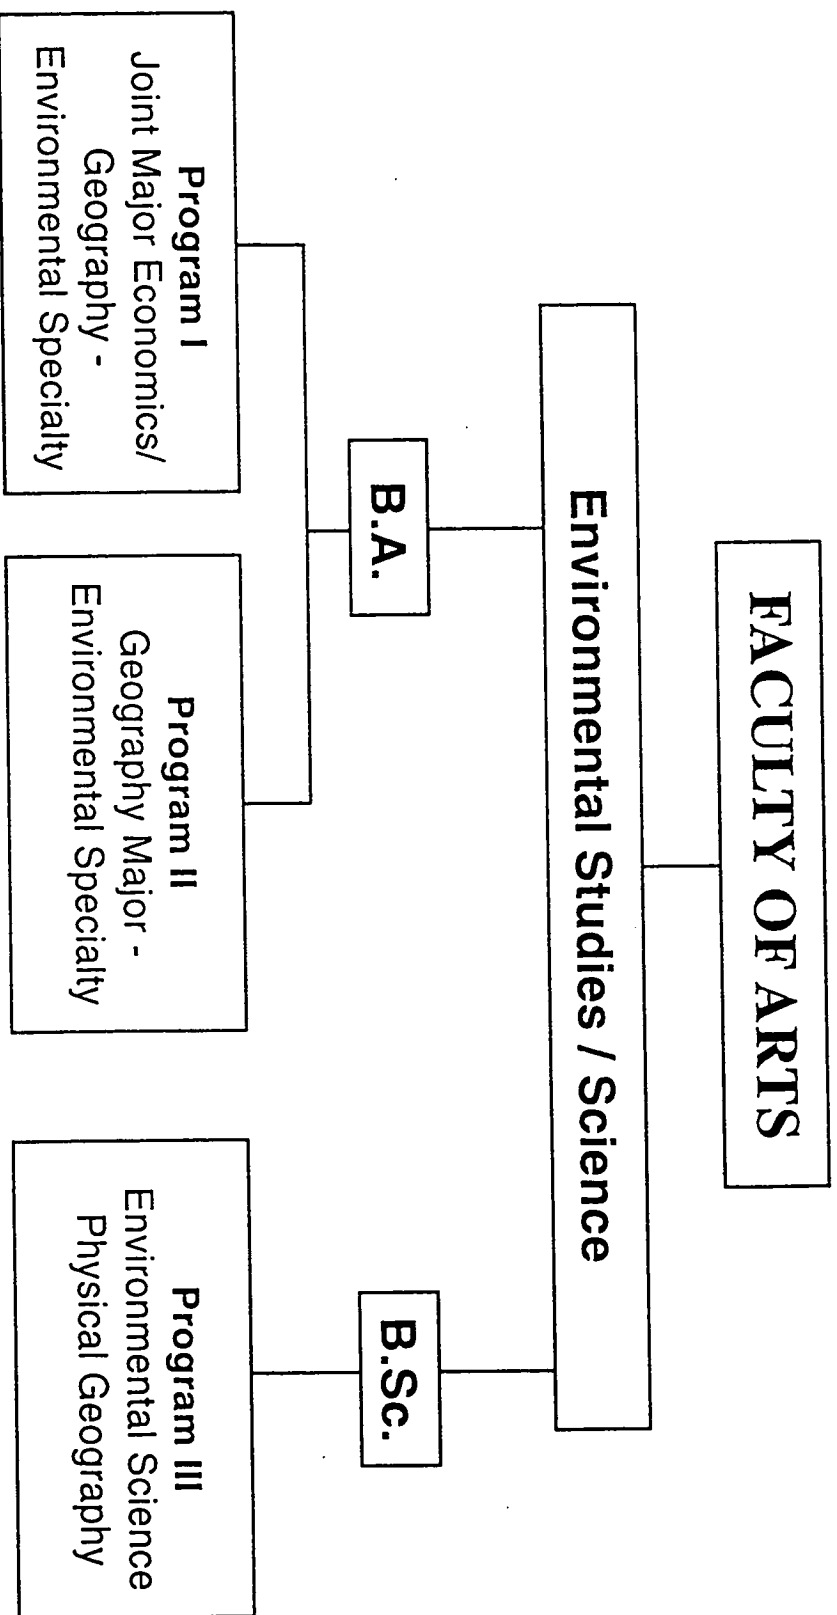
FACULTY OF ARTS

Environmental Studies / Science

B.A.

B.Sc.

Program I
Joint Major Economics/ Geography - Environmental Specialty

Program II
Geography Major - Environmental Specialty

Program III
Environmental Science Physical Geography